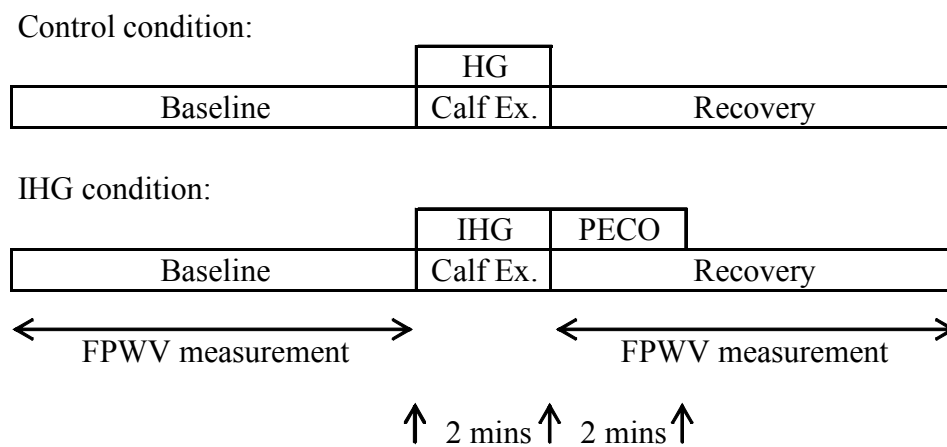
Control condition:

| | HG | |
|---|---|---|
| Baseline | Calf Ex. | Recovery |

IHG condition:

| | IHG | PECO |
|---|---|---|
| Baseline | Calf Ex. | Recovery |

FPWV measurement

FPWV measurement

2 mins 2 mins